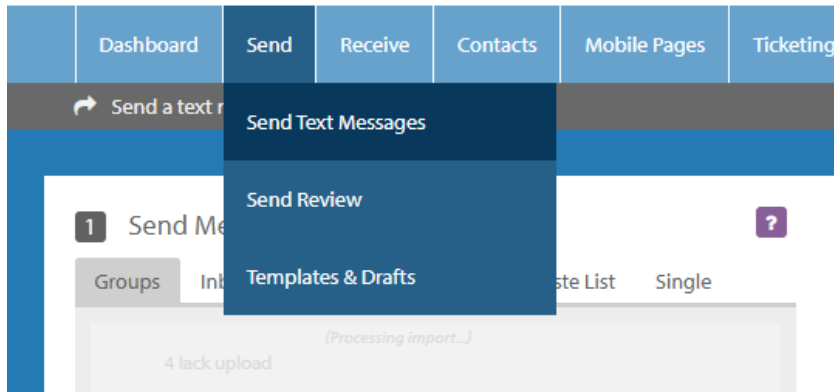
Dashboard Send Receive Contacts Mobile Pages Ticketing

Send a text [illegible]

Send Text Messages

Send Review

Templates & Drafts

1 Send Me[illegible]

?

Groups Inb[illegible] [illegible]ste List Single

(Processing import...)

4 lack upload